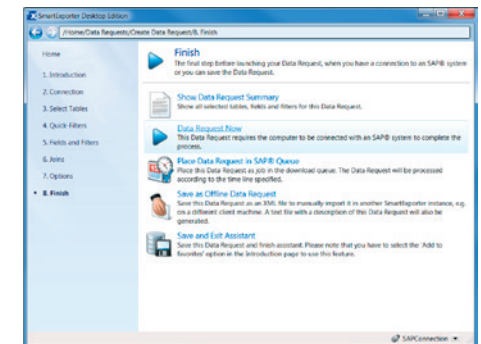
SmartExporter Desktop Edition

/Home/Data Requests/Create Data Request/8. Finish

Home

1. Introduction

2. Connection

3. Select Tables

4. Quick-Filters

5. Fields and Filters

6. Joins

7. Options

8. Finish

Finish
The final step before launching your Data Request, when you have a connection to an SAP® system or you can save the Data Request.

Show Data Request Summary
Show all selected tables, fields and filters for this Data Request.

Data Request Now
This Data Request requires the computer to be connected with an SAP® system to complete the process.

Place Data Request in SAP® Queue
Place this Data Request as job in the download queue. The Data Request will be processed according to the time line specified.

Save as Offline Data Request
Save this Data Request as an XML file to manually import it in another SmartExporter instance, e.g. on a different client machine. A text file with a description of this Data Request will also be generated.

Save and Exit Assistant
Save this Data Request and finish assistant. Please note that you have to select the 'Add to favorites' option in the introduction page to use this feature.

SAPConnection